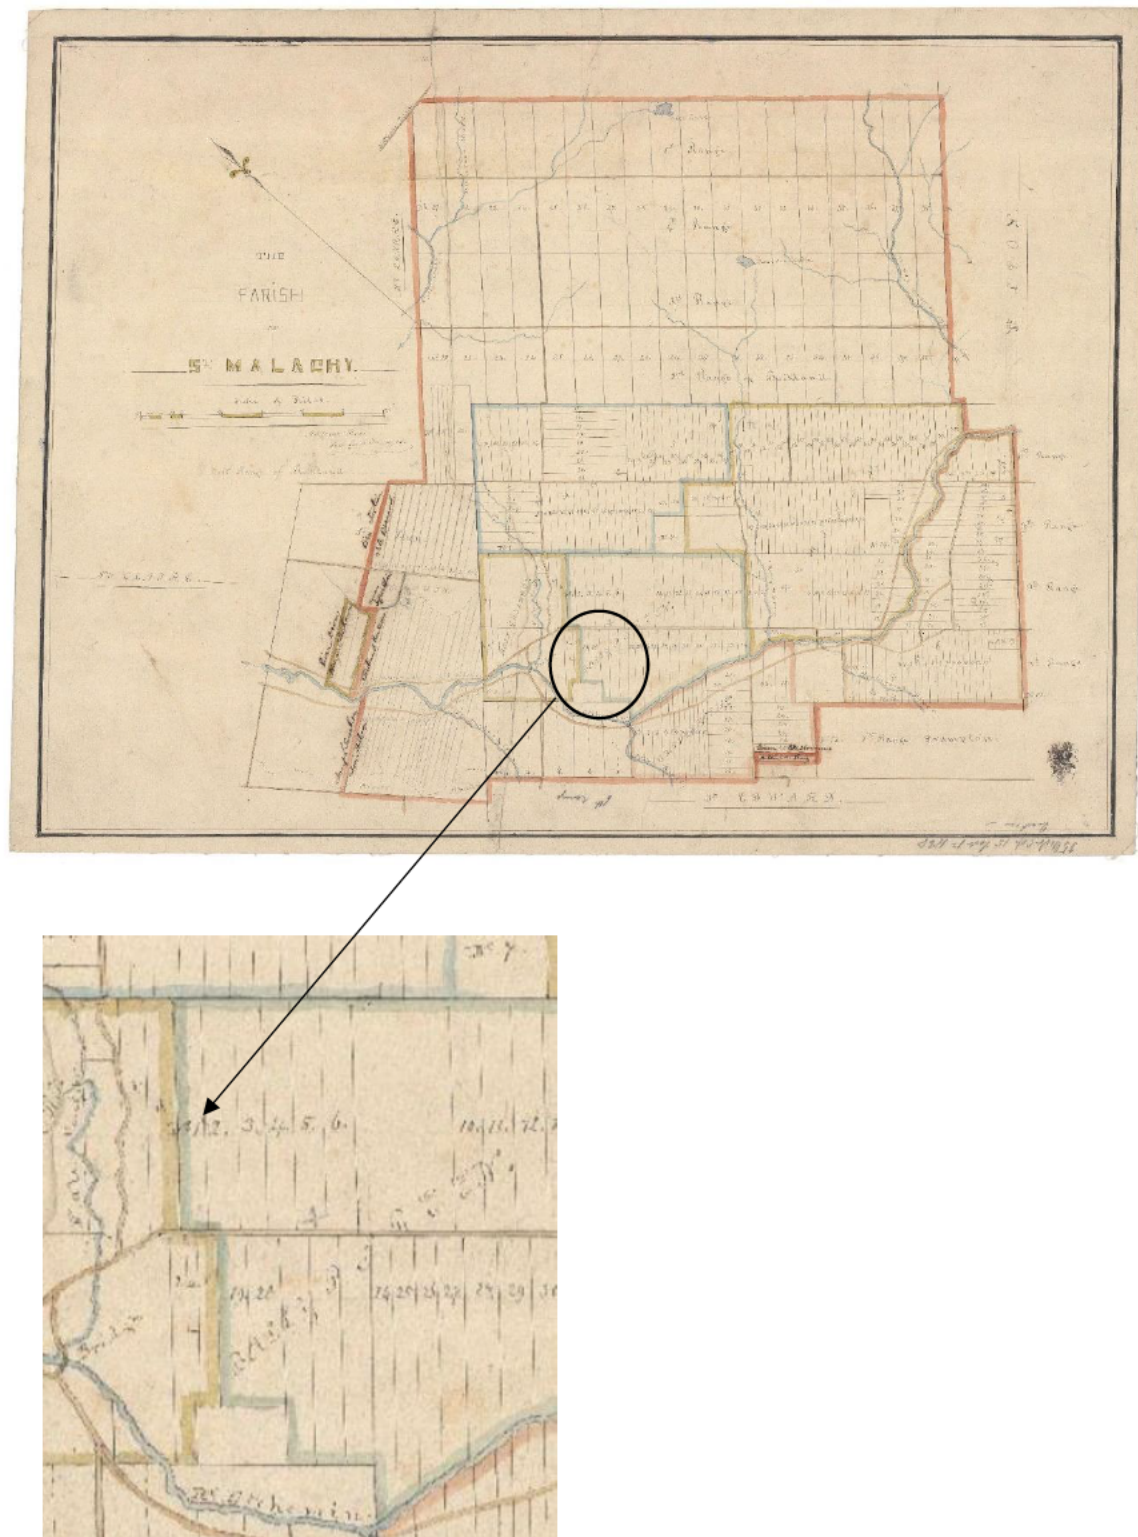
THE
PARISH
OF
ST MALACHY
Scale of Miles

Range
Range
Range
Range of Buckland
Range
Range
Range
Range
Range Frampton
St CLAIRE
St EDWARD

1, 2, 3, 4, 5, 6, 10, 11, 12
19, 20, 24, 25, 26, 27, 28, 29, 30
No 7
R. Etchemin
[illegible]